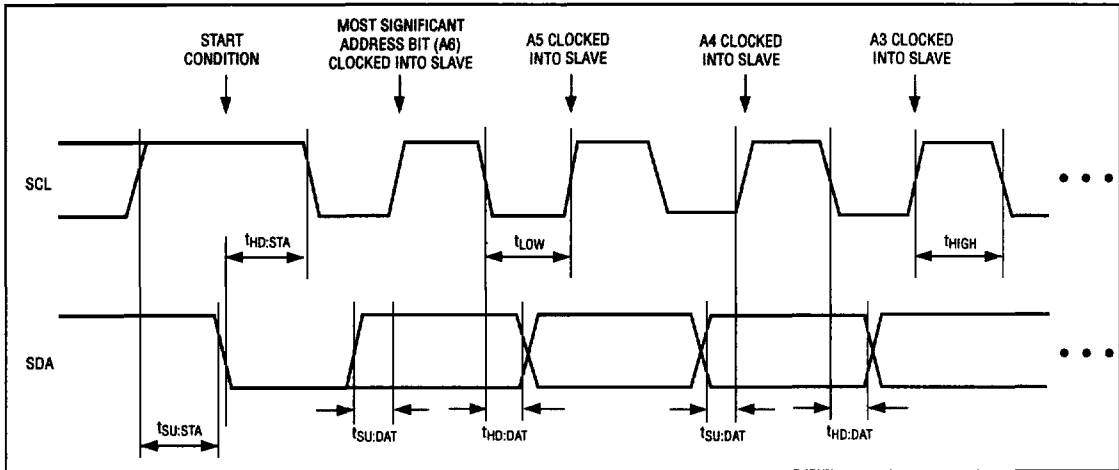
START CONDITION

MOST SIGNIFICANT ADDRESS BIT (A6) CLOCKED INTO SLAVE

A5 CLOCKED INTO SLAVE

A4 CLOCKED INTO SLAVE

A3 CLOCKED INTO SLAVE

SCL

$t_{HD:STA}$

$t_{LOW}$

$t_{HIGH}$

SDA

$t_{SU:STA}$

$t_{SU:DAT}$

$t_{HD:DAT}$

$t_{SU:DAT}$

$t_{HD:DAT}$